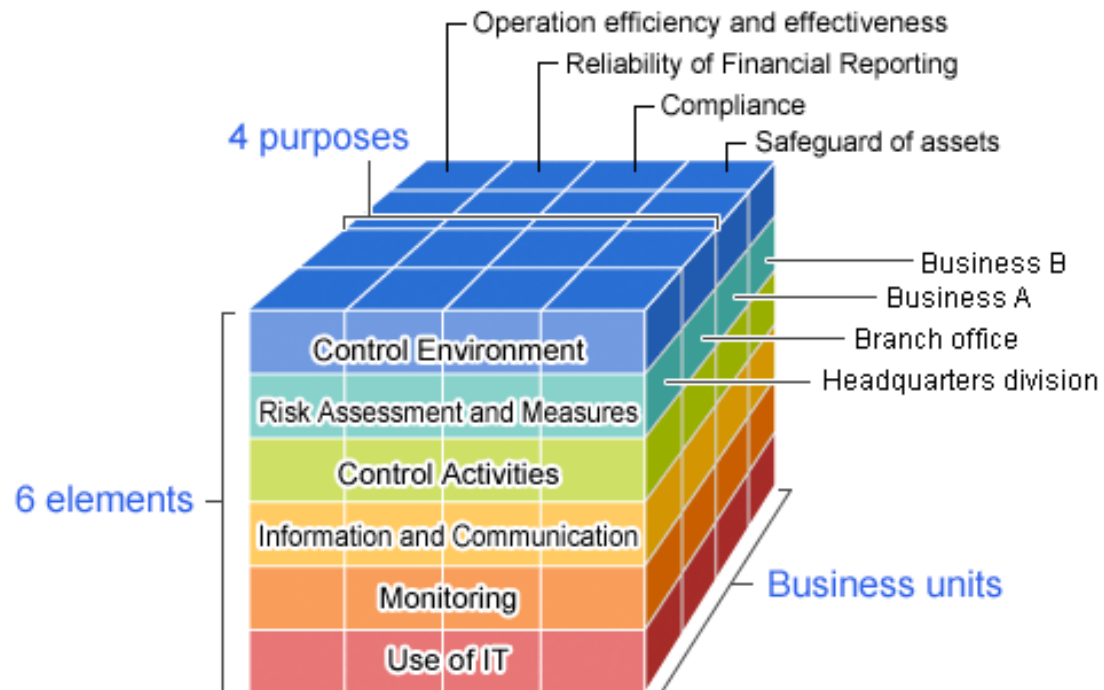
Operation efficiency and effectiveness

Reliability of Financial Reporting

Compliance

Safeguard of assets

4 purposes

Business B

Business A

Branch office

Headquarters division

Control Environment

Risk Assessment and Measures

Control Activities

Information and Communication

Monitoring

Use of IT

6 elements

Business units